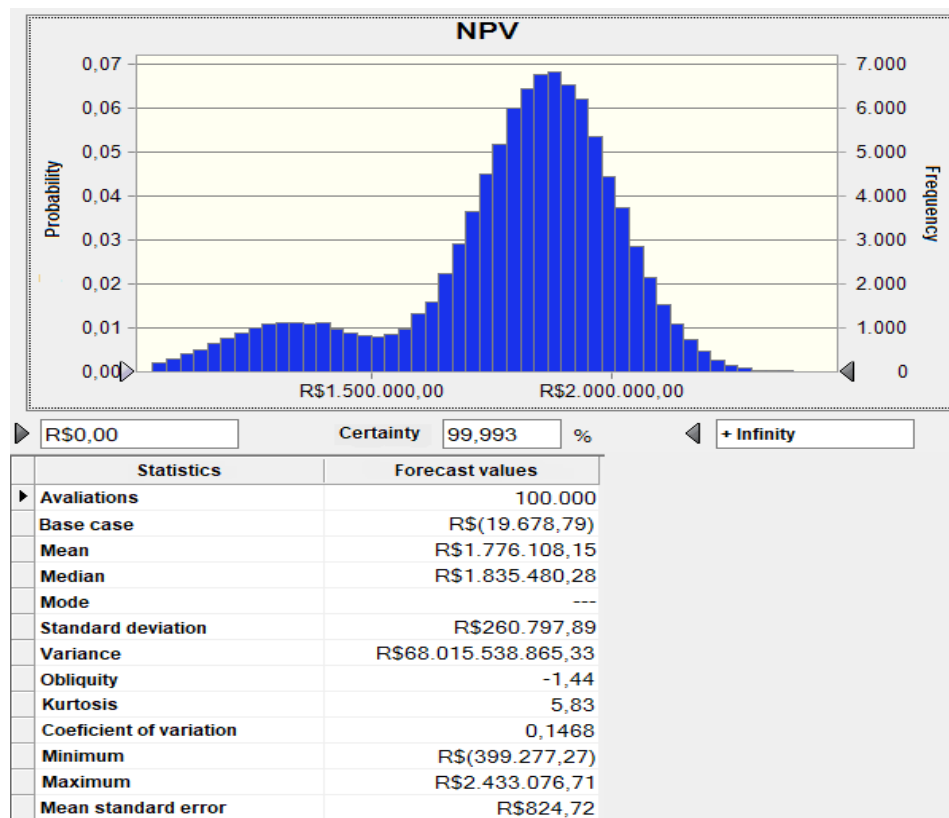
NPV

Probability

Frequency

0,07
0,06
0,05
0,04
0,03
0,02
0,01
0,00

7.000
6.000
5.000
4.000
3.000
2.000
1.000
0

R$1.500.000,00
R$2.000.000,00

R$0,00
Certainty
99,993
%
+ Infinity

| Statistics | Forecast values |
|---|---|
| Avaliations | 100.000 |
| Base case | R$(19.678,79) |
| Mean | R$1.776.108,15 |
| Median | R$1.835.480,28 |
| Mode | --- |
| Standard deviation | R$260.797,89 |
| Variance | R$68.015.538.865,33 |
| Obliquity | -1,44 |
| Kurtosis | 5,83 |
| Coeficient of variation | 0,1468 |
| Minimum | R$(399.277,27) |
| Maximum | R$2.433.076,71 |
| Mean standard error | R$824,72 |